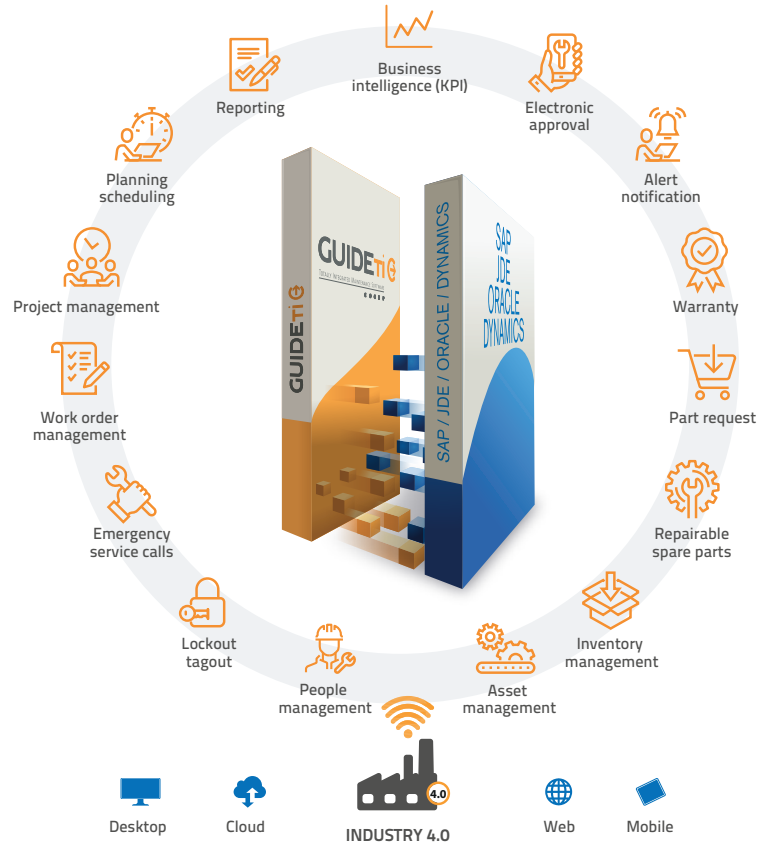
Business intelligence (KPI)

Electronic approval

Alert notification

Warranty

Part request

Repairable spare parts

Inventory management

Asset management

People management

Lockout tagout

Emergency service calls

Work order management

Project management

Planning scheduling

Reporting

GUIDEtiG

TOTALLY INTEGRATED MAINTENANCE SOFTWARE

GROUP

GUIDEtiG

SAP / JDE / ORACLE / DYNAMICS

SAP JDE ORACLE DYNAMICS

4.0

Desktop

Cloud

INDUSTRY 4.0

Web

Mobile